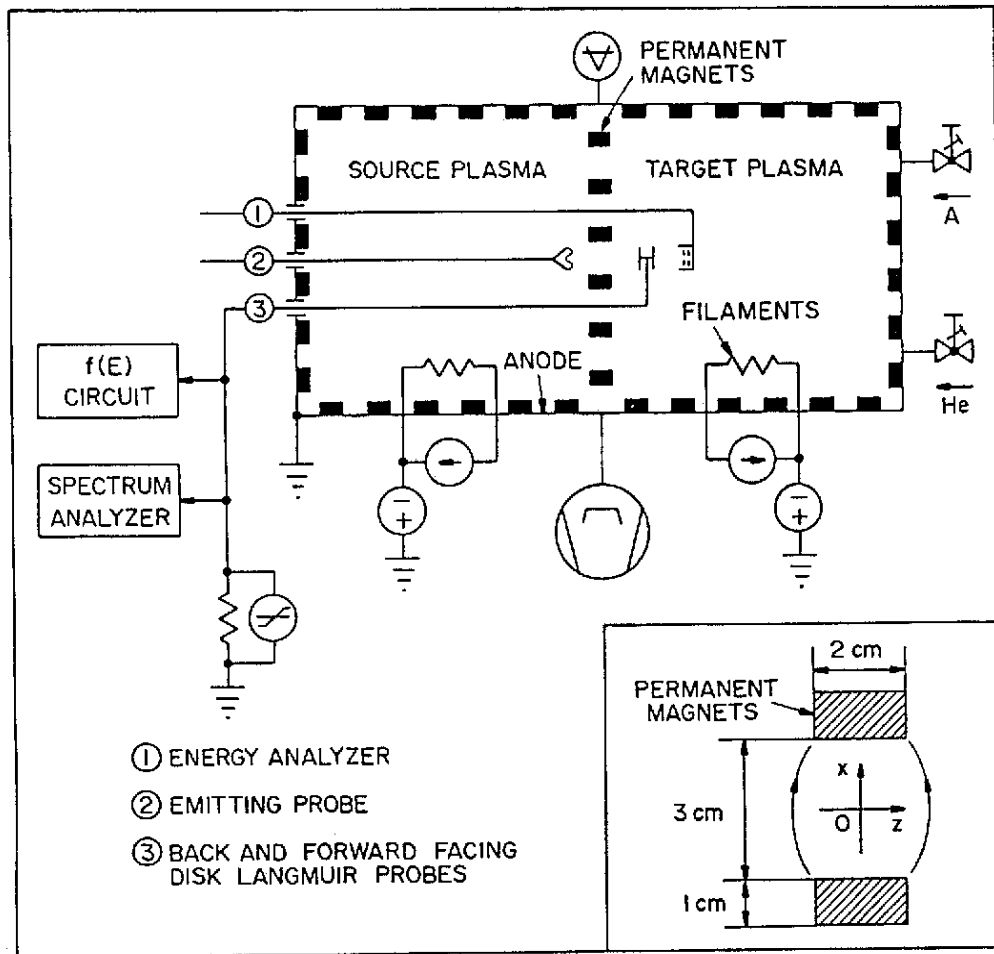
PERMANENT MAGNETS

SOURCE PLASMA

TARGET PLASMA

A

He

1

2

3

FILAMENTS

ANODE

f(E) CIRCUIT

SPECTRUM ANALYZER

$-$
$+$

$-$
$+$

2 cm

PERMANENT MAGNETS

x

O

z

3 cm

1 cm

1 ENERGY ANALYZER

2 EMITTING PROBE

3 BACK AND FORWARD FACING DISK LANGMUIR PROBES